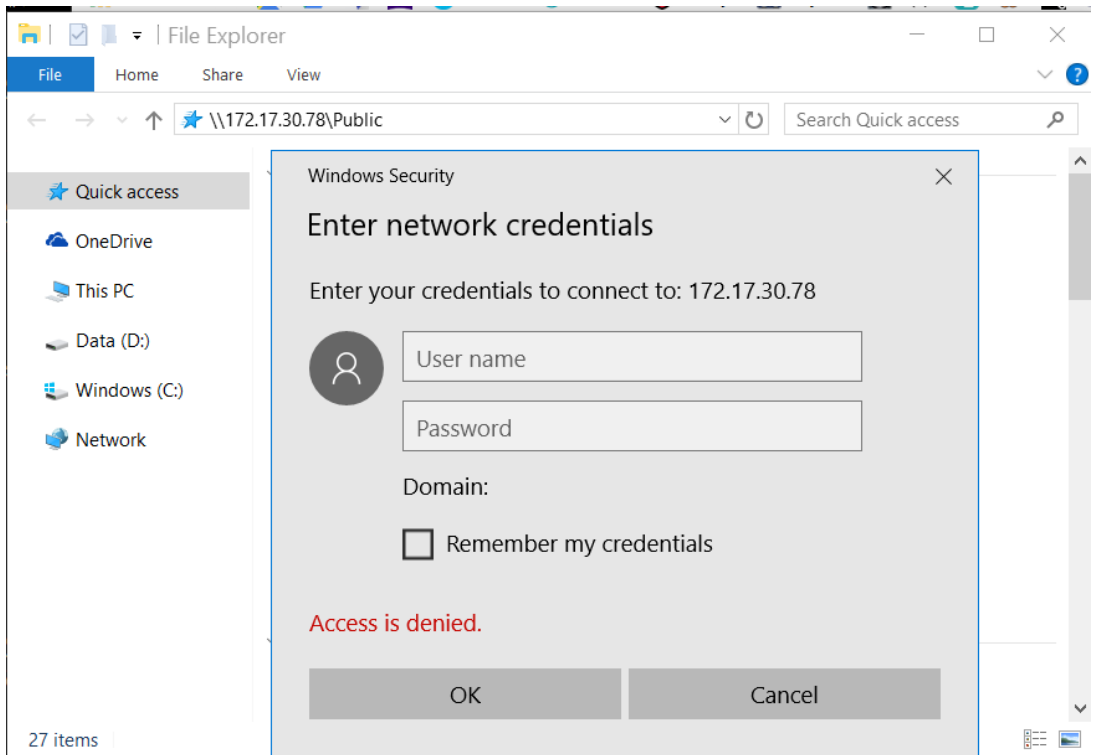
File Explorer

File Home Share View

\\172.17.30.78\Public

Search Quick access

Quick access
OneDrive
This PC
Data (D:)
Windows (C:)
Network

Windows Security

Enter network credentials

Enter your credentials to connect to: 172.17.30.78

User name

Password

Domain:

Remember my credentials

Access is denied.

OK Cancel

27 items